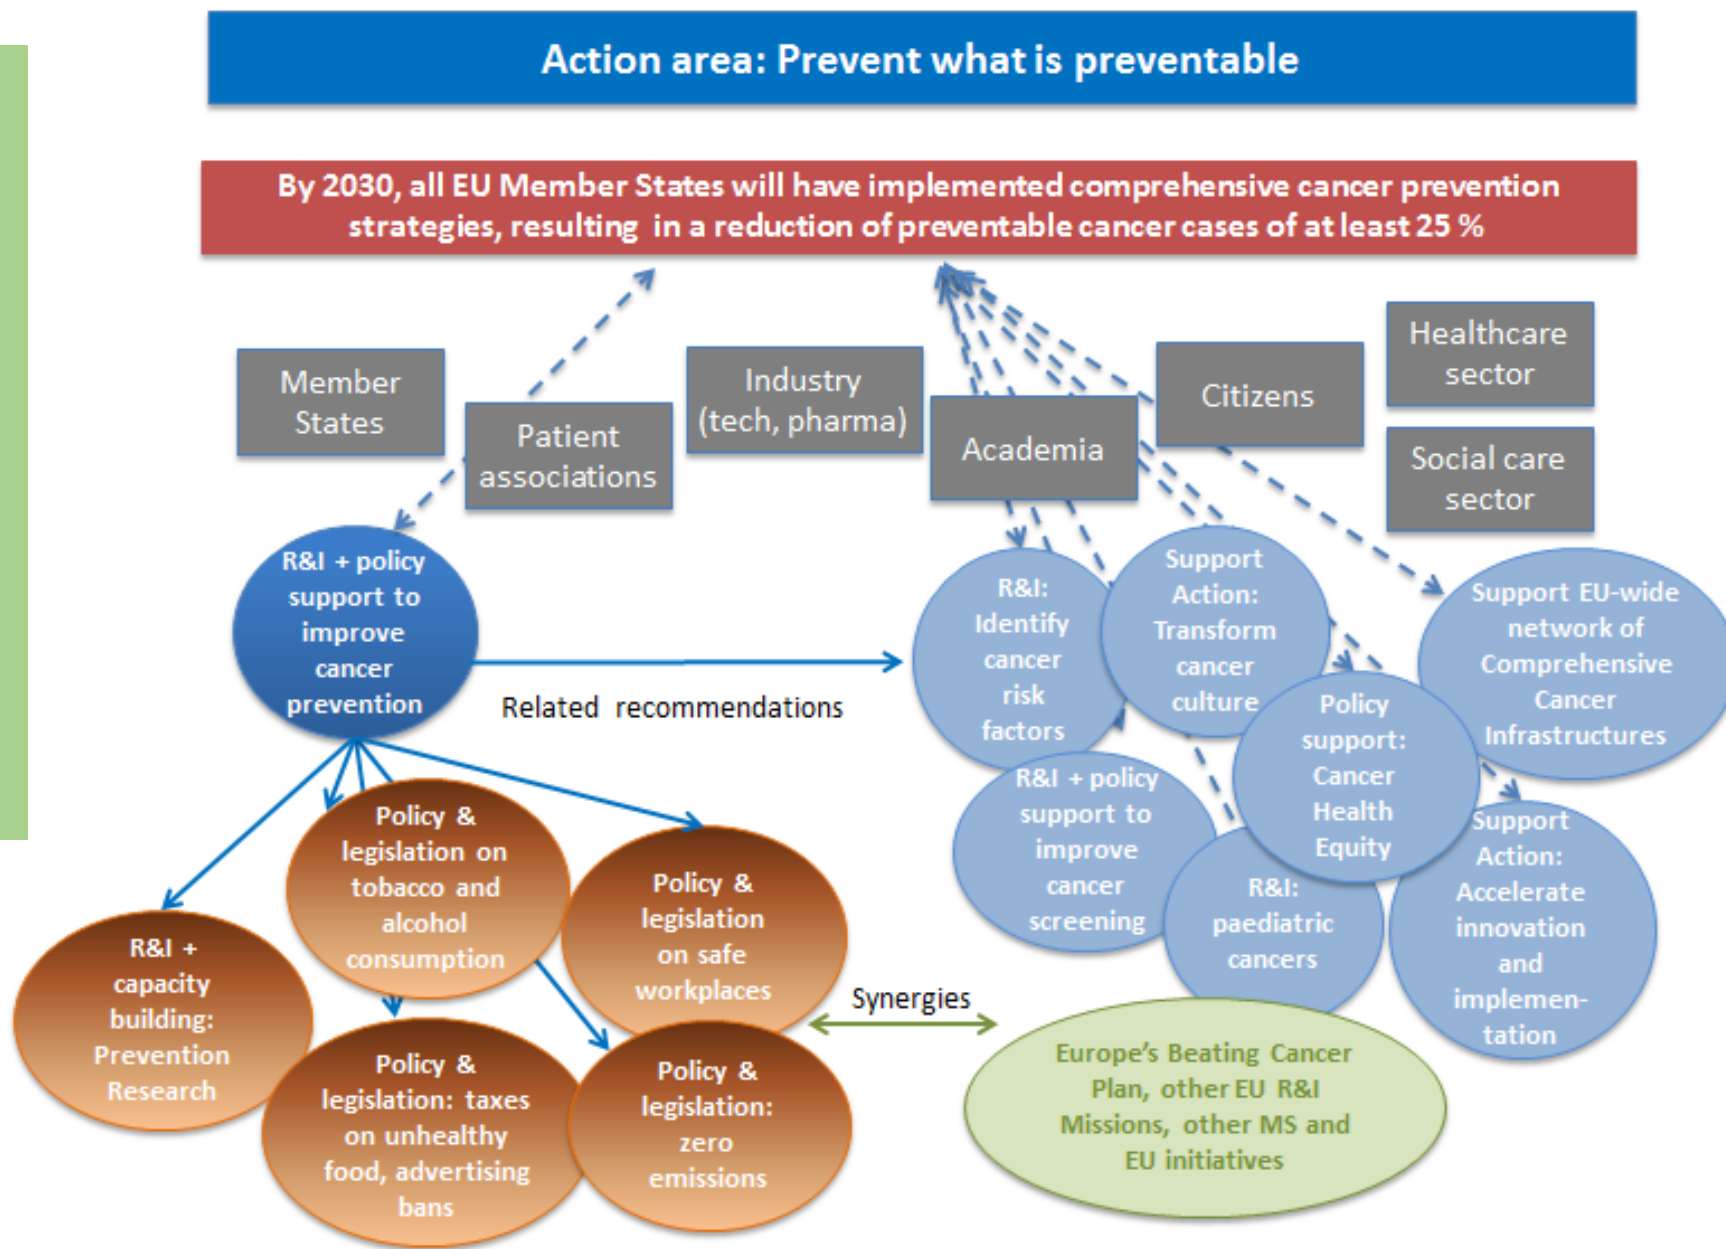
Action area: Prevent what is preventable

By 2030, all EU Member States will have implemented comprehensive cancer prevention strategies, resulting in a reduction of preventable cancer cases of at least 25 %

Member States

Patient associations

Industry (tech, pharma)

Academia

Citizens

Healthcare sector

Social care sector

R&I + policy support to improve cancer prevention

Related recommendations

R&I: Identify cancer risk factors

Support Action: Transform cancer culture

Policy support: Cancer Health Equity

Support EU-wide network of Comprehensive Cancer Infrastructures

R&I + policy support to improve cancer screening

R&I: paediatric cancers

Support Action: Accelerate innovation and implementation

R&I + capacity building: Prevention Research

Policy & legislation on tobacco and alcohol consumption

Policy & legislation on safe workplaces

Policy & legislation: taxes on unhealthy food, advertising bans

Policy & legislation: zero emissions

Synergies

Europe's Beating Cancer Plan, other EU R&I Missions, other MS and EU initiatives